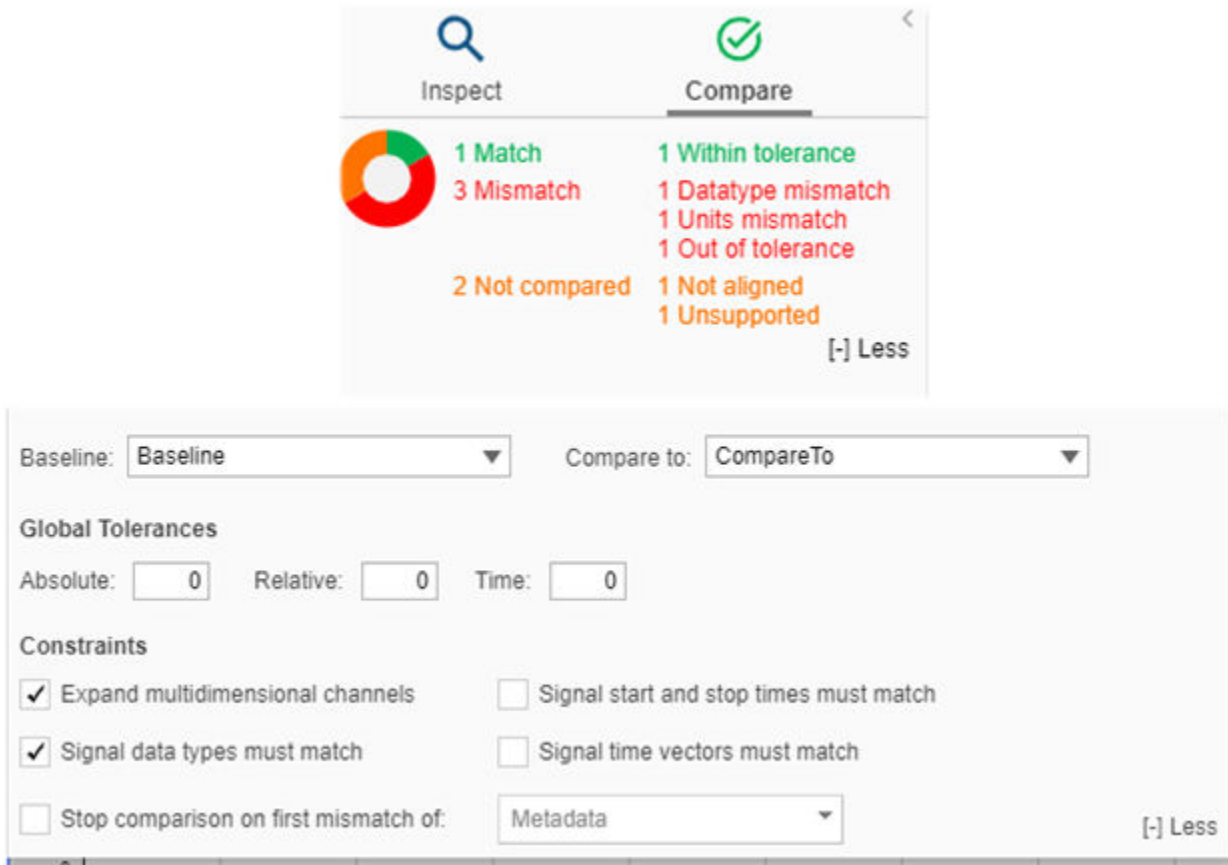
Inspect Compare

1 Match
3 Mismatch

2 Not compared

1 Within tolerance
1 Datatype mismatch
1 Units mismatch
1 Out of tolerance
1 Not aligned
1 Unsupported

[-] Less

Baseline: Baseline

Compare to: CompareTo

Global Tolerances

Absolute: 0 Relative: 0 Time: 0

Constraints

✓ Expand multidimensional channels

Signal start and stop times must match

✓ Signal data types must match

Signal time vectors must match

Stop comparison on first mismatch of: Metadata

[-] Less